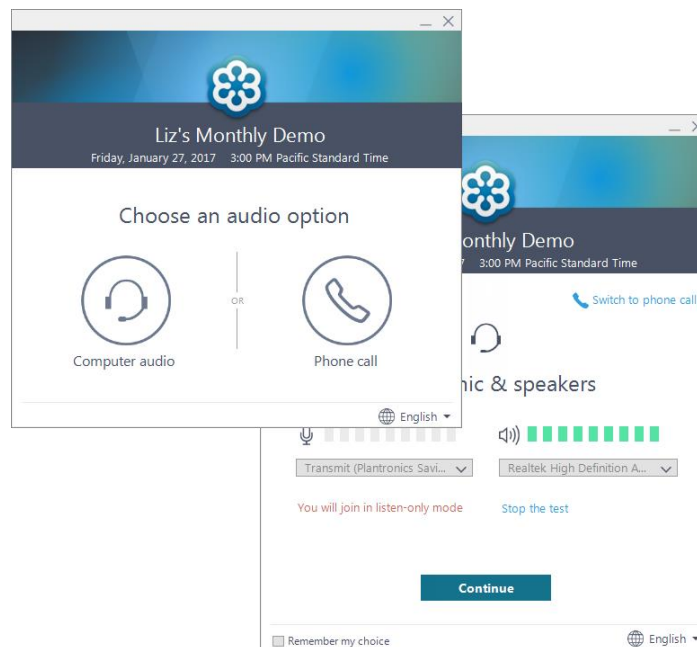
Liz's Monthly Demo
Friday, January 27, 2017 3:00 PM Pacific Standard Time

Choose an audio option

Computer audio

OR

Phone call

English

onthly Demo
7 3:00 PM Pacific Standard Time

Switch to phone call

nic & speakers

Transmit (Plantronics Savi...

Realtek High Definition A...

You will join in listen-only mode

Stop the test

Continue

Remember my choice

English